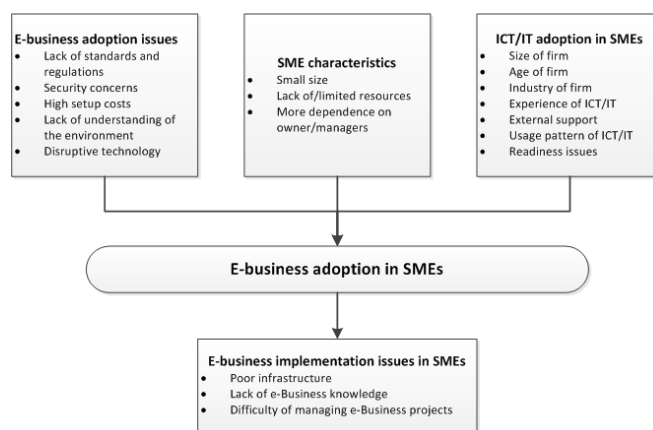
E-business adoption issues
- Lack of standards and regulations
- Security concerns
- High setup costs
- Lack of understanding of the environment
- Disruptive technology

SME characteristics
- Small size
- Lack of/limited resources
- More dependence on owner/managers

ICT/IT adoption in SMEs
- Size of firm
- Age of firm
- Industry of firm
- Experience of ICT/IT
- External support
- Usage pattern of ICT/IT
- Readiness issues

E-business adoption in SMEs

E-business implementation issues in SMEs
- Poor infrastructure
- Lack of e-Business knowledge
- Difficulty of managing e-Business projects